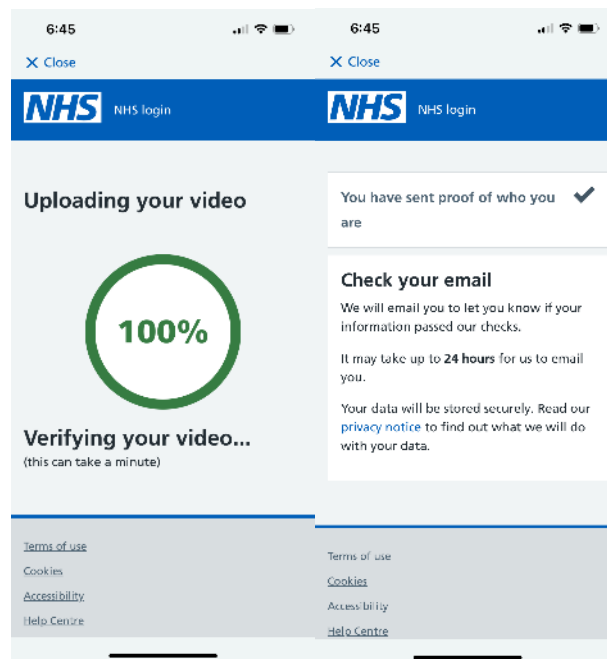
6:45

× Close

NHS NHS login

Uploading your video

100%

Verifying your video...
(this can take a minute)

Terms of use
Cookies
Accessibility
Help Centre

6:45

× Close

NHS NHS login

You have sent proof of who you are

Check your email

We will email you to let you know if your information passed our checks.

It may take up to **24 hours** for us to email you.

Your data will be stored securely. Read our privacy notice to find out what we will do with your data.

Terms of use
Cookies
Accessibility
Help Centre